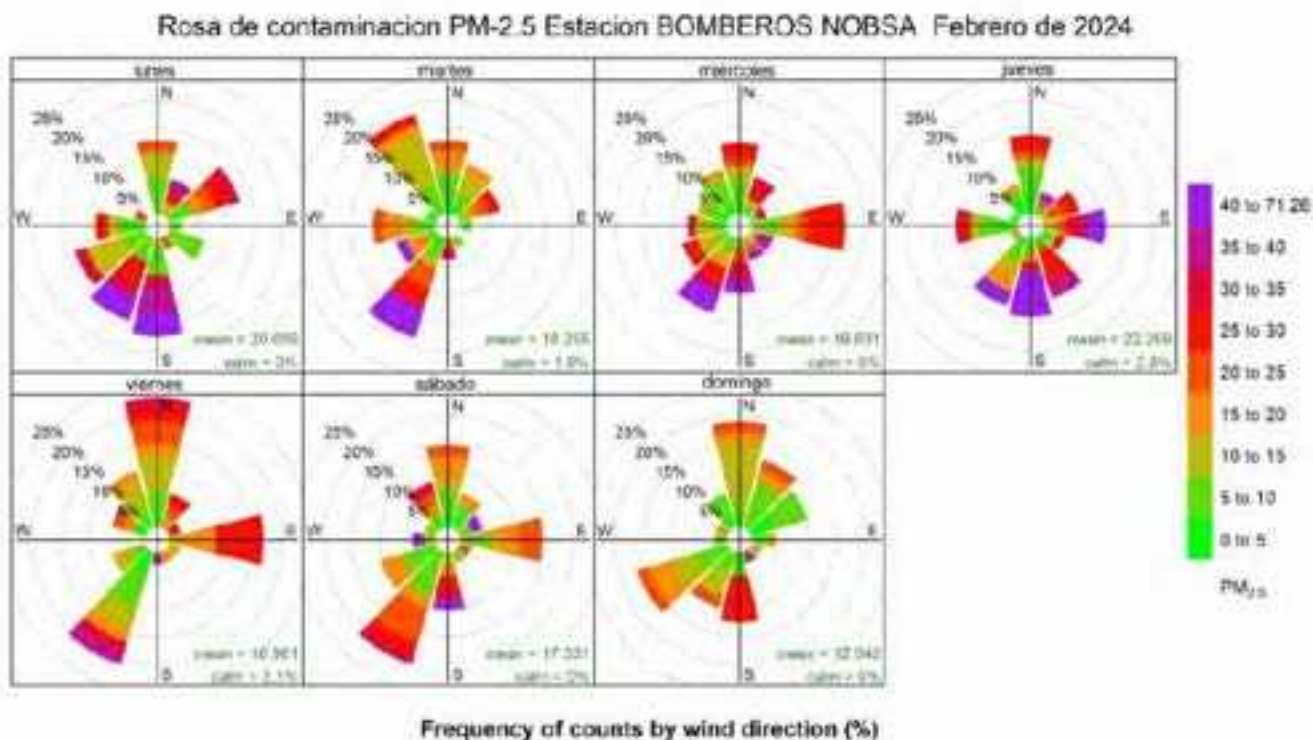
Rosa de contaminacion PM-2.5 Estacion BOMBEROS NOBSA Febrero de 2024

lunes
N
25%
20%
15%
10%
5%
W
E
S
mean = 20.050
calm = 3%

martes
N
25%
20%
15%
10%
5%
W
E
S
mean = 18.205
calm = 1.8%

miercoles
N
25%
20%
15%
10%
5%
W
E
S
mean = 19.031
calm = 0%

jueves
N
25%
20%
15%
10%
5%
W
E
S
mean = 22.209
calm = 2.8%

viernes
N
25%
20%
15%
10%
5%
W
E
S
mean = 16.361
calm = 2.1%

sábado
N
25%
20%
15%
10%
5%
W
E
S
mean = 17.331
calm = 0%

domingo
N
25%
20%
15%
10%
5%
W
E
S
mean = 12.042
calm = 0%

40 to 71.26
35 to 40
30 to 35
25 to 30
20 to 25
15 to 20
10 to 15
5 to 10
0 to 5
$PM_{2.5}$

Frequency of counts by wind direction (%)